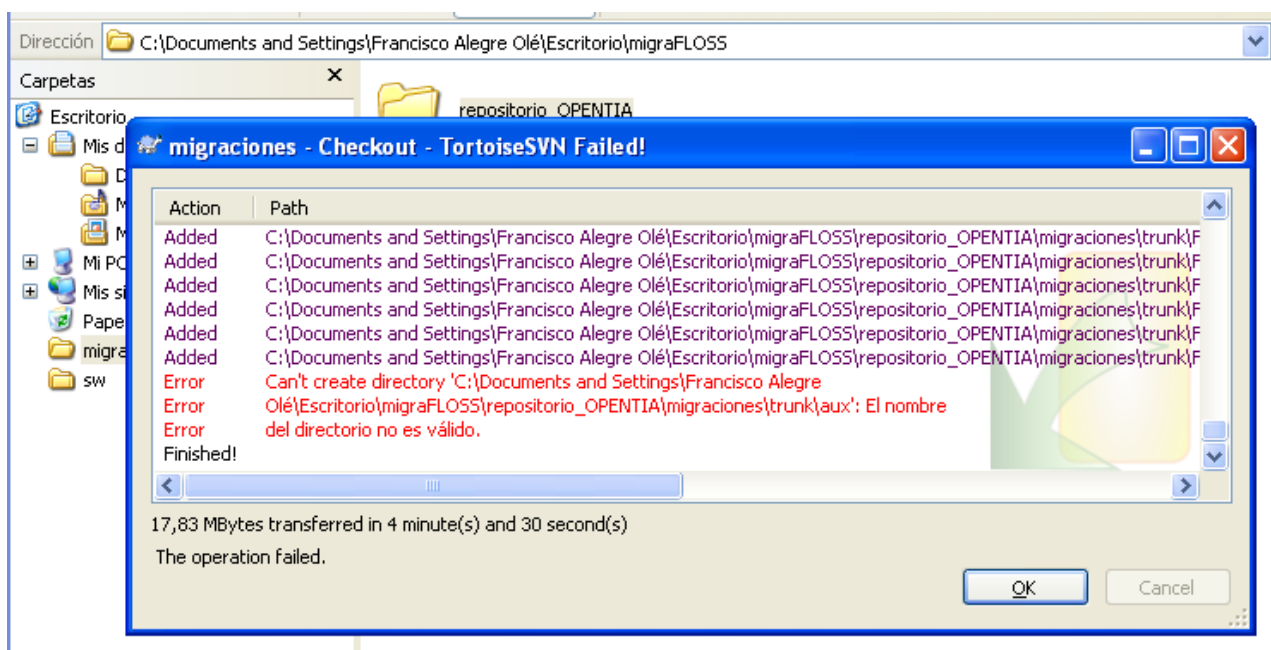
Dirección C:\Documents and Settings\Francisco Alegre Olé\Escritorio\migraFLOSS

Carpetas ×

Escritorio
Mis d
D
M
M
Mi PC
Mis si
Pape
migra
sw

repositorio_OPENTIA

migraciones - Checkout - TortoiseSVN Failed!

| Action | Path |
|---|---|
| Added | C:\Documents and Settings\Francisco Alegre Olé\Escritorio\migraFLOSS\repositorio_OPENTIA\migraciones\trunk\F |
| Added | C:\Documents and Settings\Francisco Alegre Olé\Escritorio\migraFLOSS\repositorio_OPENTIA\migraciones\trunk\F |
| Added | C:\Documents and Settings\Francisco Alegre Olé\Escritorio\migraFLOSS\repositorio_OPENTIA\migraciones\trunk\F |
| Added | C:\Documents and Settings\Francisco Alegre Olé\Escritorio\migraFLOSS\repositorio_OPENTIA\migraciones\trunk\F |
| Added | C:\Documents and Settings\Francisco Alegre Olé\Escritorio\migraFLOSS\repositorio_OPENTIA\migraciones\trunk\F |
| Added | C:\Documents and Settings\Francisco Alegre Olé\Escritorio\migraFLOSS\repositorio_OPENTIA\migraciones\trunk\F |
| Error | Can't create directory 'C:\Documents and Settings\Francisco Alegre |
| Error | Olé\Escritorio\migraFLOSS\repositorio_OPENTIA\migraciones\trunk\aux': El nombre |
| Error | del directorio no es válido. |
| Finished! | |

17,83 MBytes transferred in 4 minute(s) and 30 second(s)

The operation failed.

OK Cancel